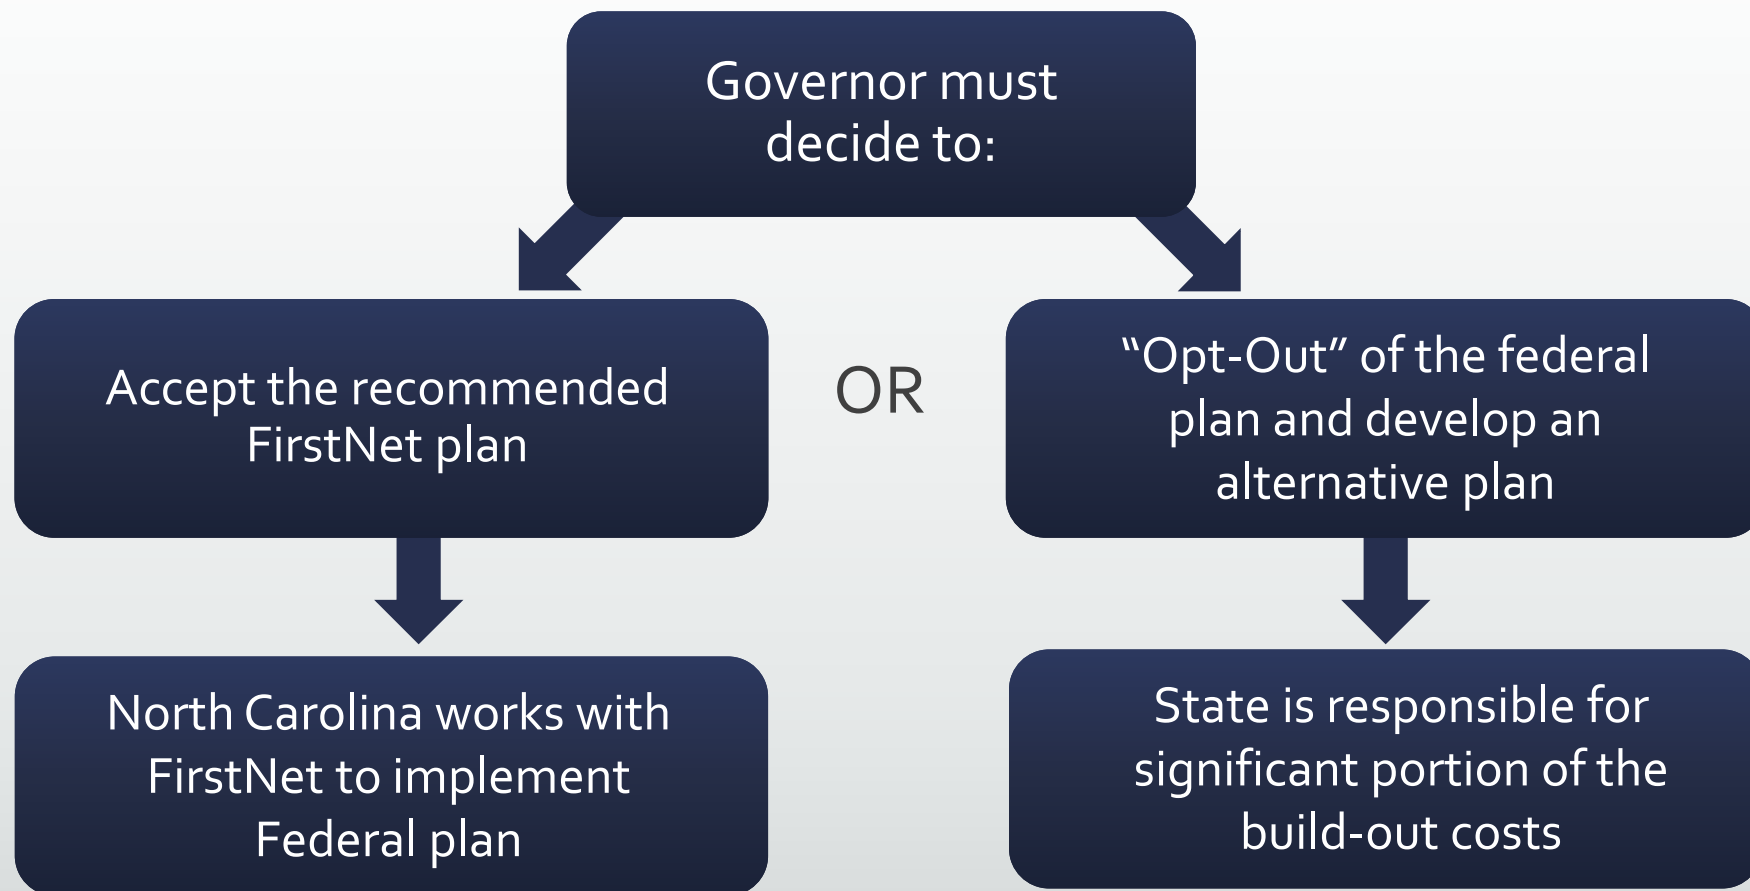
Governor must decide to:

Accept the recommended FirstNet plan

OR

“Opt-Out” of the federal plan and develop an alternative plan

North Carolina works with FirstNet to implement Federal plan

State is responsible for significant portion of the build-out costs